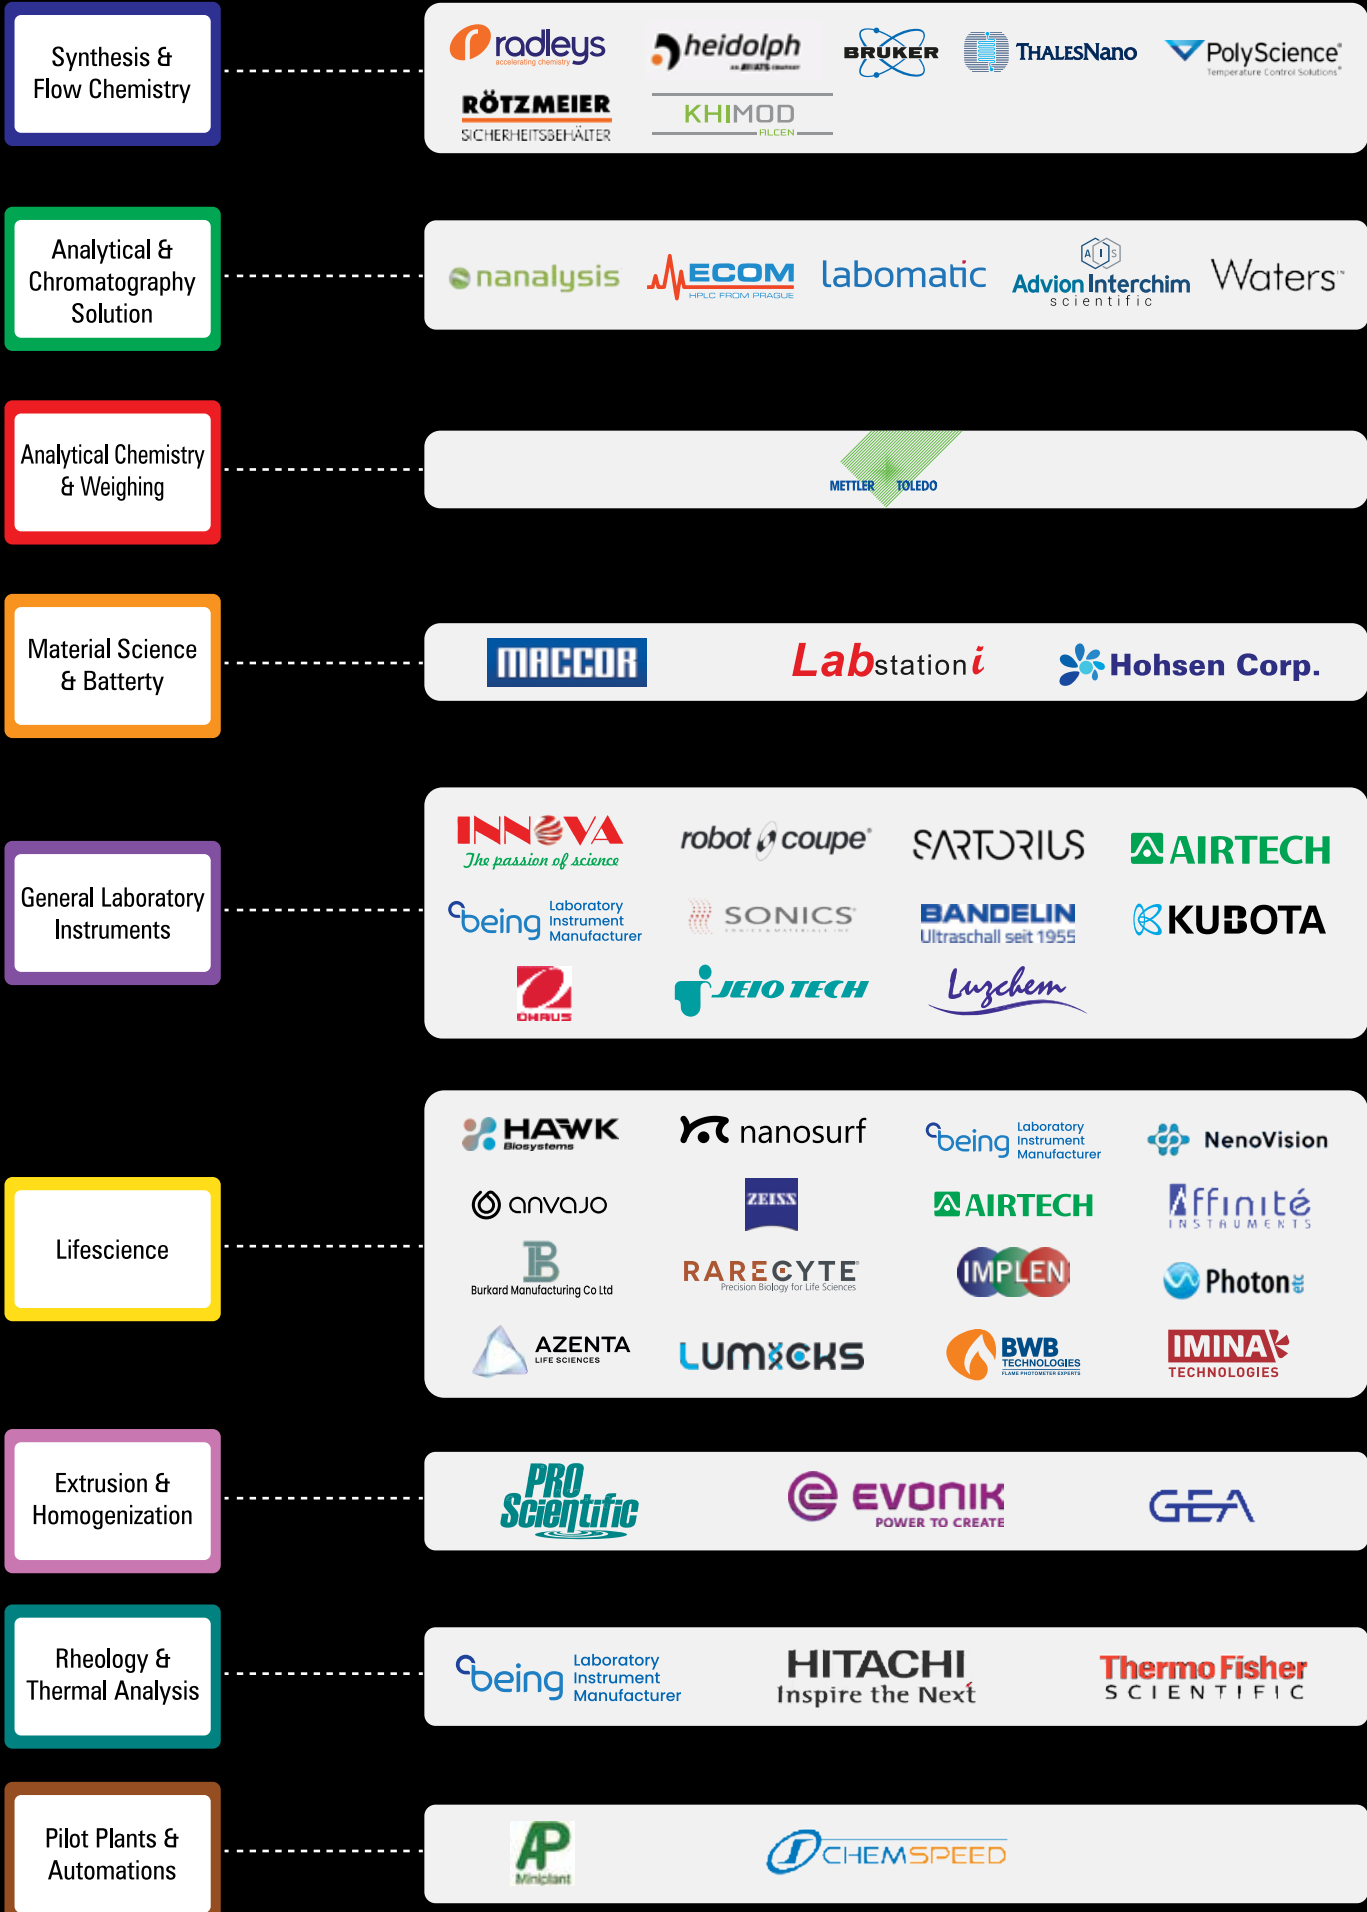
Synthesis & Flow Chemistry

radleys accelerating chemistry
heidolph
BRUKER
THALESNano
PolyScience Temperature Control Solutions
RÖTZMEIER SICHERHEITSBEHÄLTER
KHIMOD ALCEN

Analytical & Chromatography Solution

nanalysis
ECOM HPLC FROM PRAGUE
labomatic
Advion Interchim scientific
Waters

Analytical Chemistry & Weighing

METTLER TOLEDO

Material Science & Battery

MACCOR
Labstationi
Hohsen Corp.

General Laboratory Instruments

INNOVA The passion of science
robot coupe
SARTORIUS
AIRTECH
being Laboratory Instrument Manufacturer
SONICS
BANDELIN Ultraschall seit 1955
KUBOTA
OHAUS
JEIO TECH
Luzchem

Lifescience

HAWK Biosystems
nanosurf
being Laboratory Instrument Manufacturer
NenoVision
anvajo
ZEISS
AIRTECH
Affinité INSTRUMENTS
Burkard Manufacturing Co Ltd
RARECYTE Precision Biology for Life Sciences
IMPLEN
Photon
AZENTA LIFE SCIENCES
LUMICKS
BWB TECHNOLOGIES FLAME PHOTOMETER EXPERTS
IMINA TECHNOLOGIES

Extrusion & Homogenization

PRO Scientific
EVONIK POWER TO CREATE
GEA

Rheology & Thermal Analysis

being Laboratory Instrument Manufacturer
HITACHI Inspire the Next
ThermoFisher SCIENTIFIC

Pilot Plants & Automations

AP Miniplant
CHEMSPEED